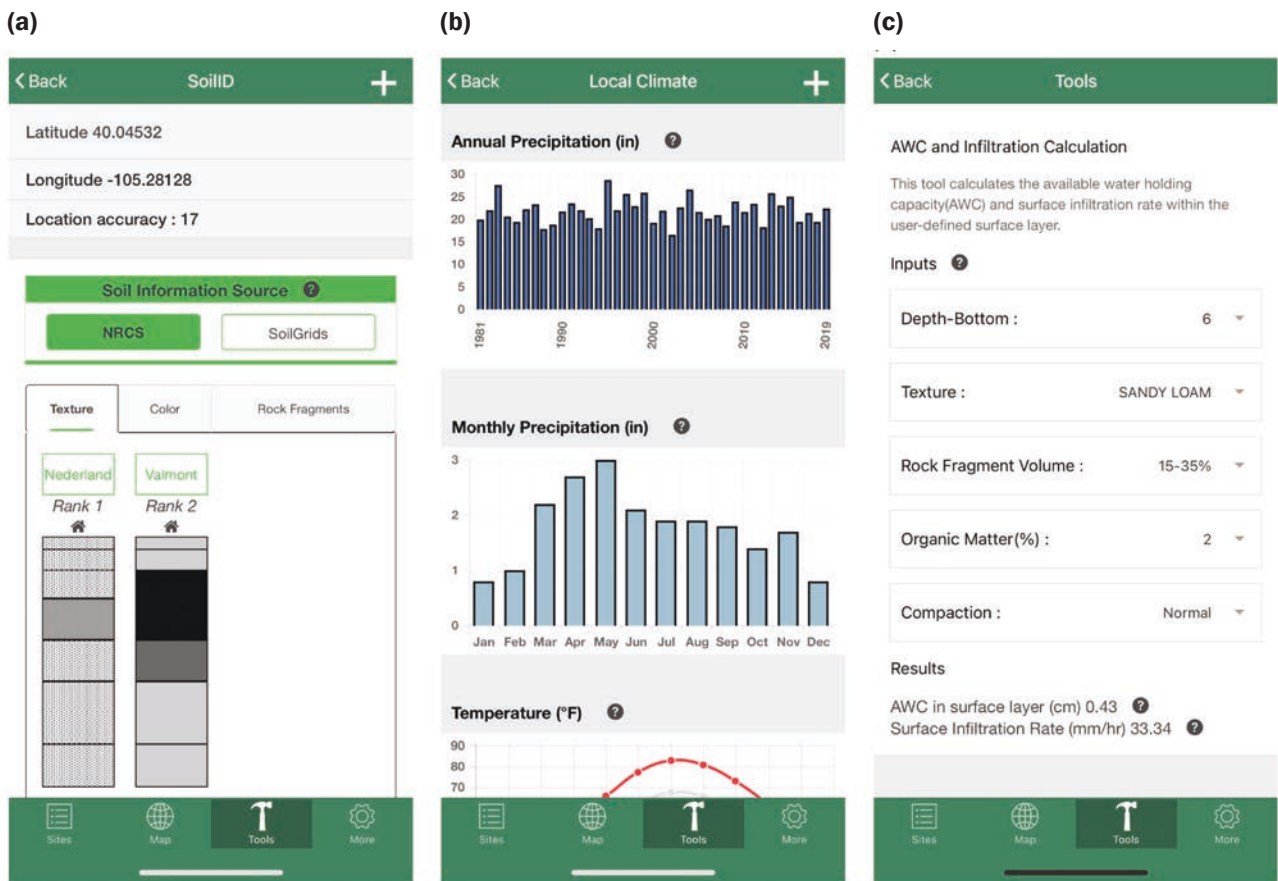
(a)

< Back SoilID +

Latitude 40.04532

Longitude -105.28128

Location accuracy : 17

Soil Information Source ?

NRCS SoilGrids

Texture Color Rock Fragments

Nederland Rank 1

Valmont Rank 2

Sites Map Tools More

(b)

< Back Local Climate +

Annual Precipitation (in) ?

30 25 20 15 10 5 0

1981 1990 2000 2010 2019

Monthly Precipitation (in) ?

3 2 1 0

Jan Feb Mar Apr May Jun Jul Aug Sep Oct Nov Dec

Temperature (°F) ?

90 80 70

Sites Map Tools More

(c)

< Back Tools

AWC and Infiltration Calculation

This tool calculates the available water holding capacity(AWC) and surface infiltration rate within the user-defined surface layer.

Inputs ?

Depth-Bottom : 6

Texture : SANDY LOAM

Rock Fragment Volume : 15-35%

Organic Matter(%) : 2

Compaction : Normal

Results

AWC in surface layer (cm) 0.43 ?

Surface Infiltration Rate (mm/hr) 33.34 ?

Sites Map Tools More